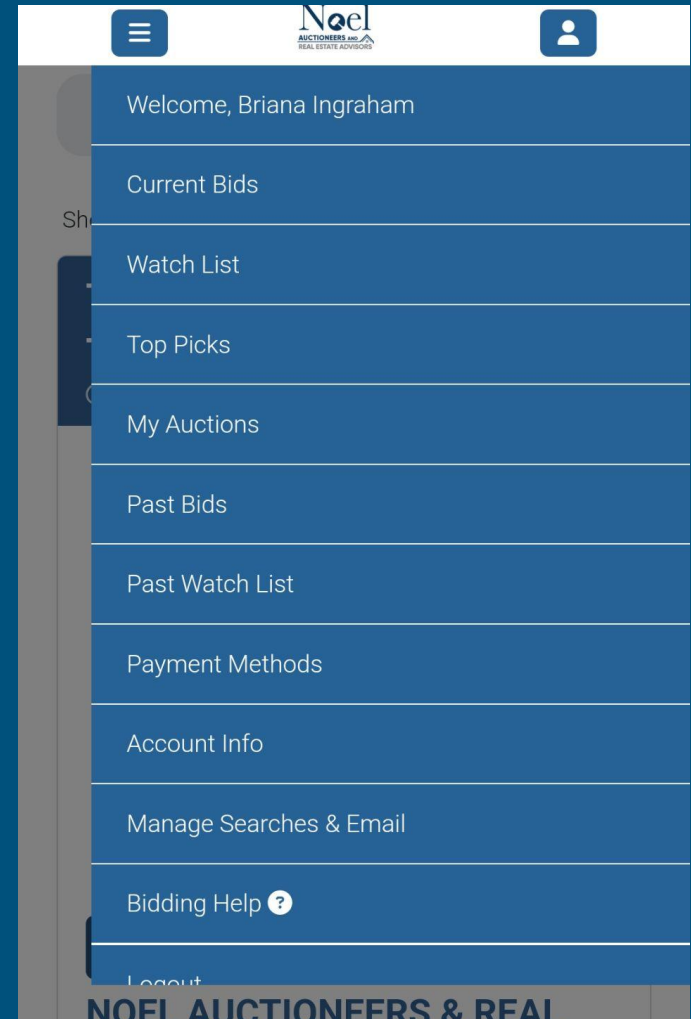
Noel
AUCTIONEERS AND
REAL ESTATE ADVISORS

Welcome, Briana Ingraham

Current Bids

Watch List

Top Picks

My Auctions

Past Bids

Past Watch List

Payment Methods

Account Info

Manage Searches & Email

Bidding Help ?

Logout

Sh

NOEL AUCTIONEERS & REAL